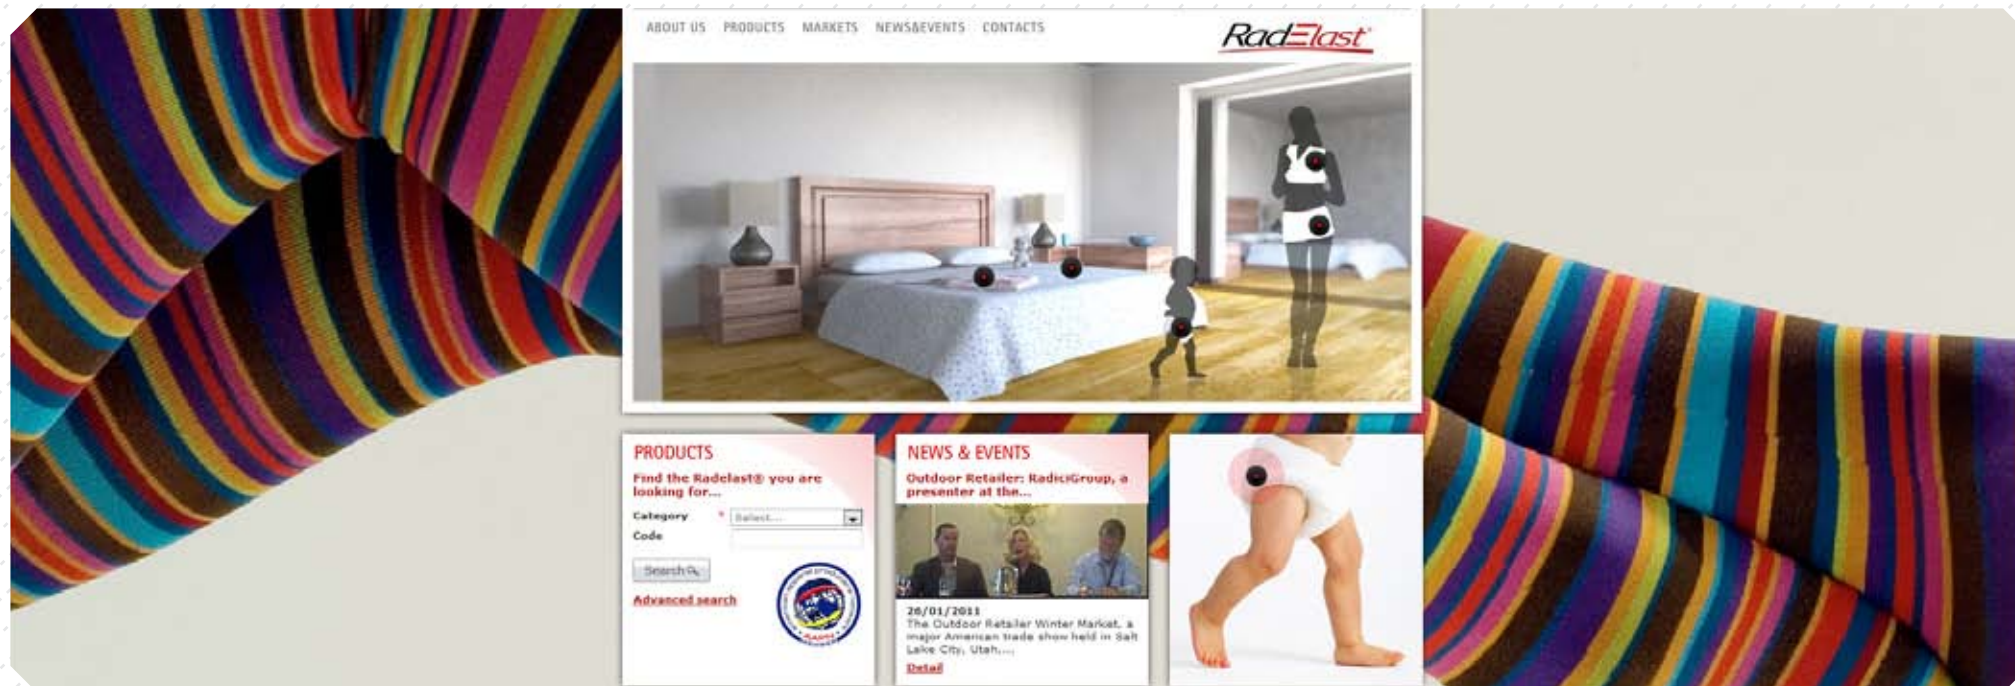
ABOUT US PRODUCTS MARKETS NEWS&EVENTS CONTACTS

RadElast

PRODUCTS

Find the Radelast® you are looking for...

Category * Select...

Code

Search

Advanced search

NEWS & EVENTS

Outdoor Retailer: RadiciGroup, a presenter at the...

26/01/2011

The Outdoor Retailer Winter Market, a major American trade show held in Salt Lake City, Utah,...

Detail